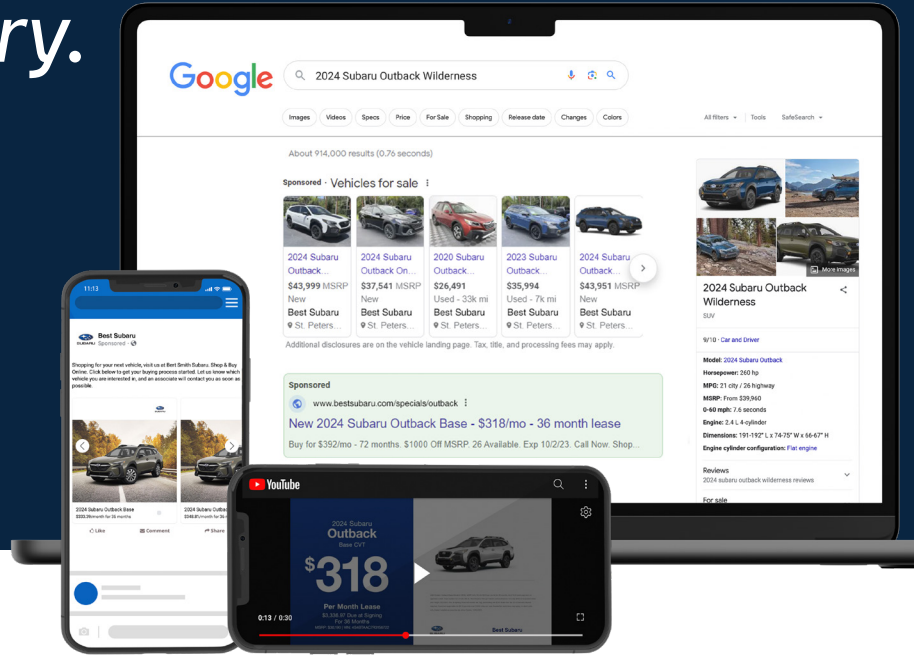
ry.

Google
2024 Subaru Outback Wilderness

Images Videos Specs Price For Sale Shopping Release date Changes Colors
All filters Tools SafeSearch

About 914,000 results (0.76 seconds)

Sponsored · Vehicles for sale

| 2024 Subaru Outback... | 2024 Subaru Outback On... | 2020 Subaru Outback... | 2023 Subaru Outback... | 2024 Subaru Outback... |
|---|---|---|---|---|
| $43,999 MSRP | $37,541 MSRP | $26,491 | $35,994 | $43,951 MSRP |
| New | New | Used - 33k mi | Used - 7k mi | New |
| Best Subaru | Best Subaru | Best Subaru | Best Subaru | Best Subaru |
| St. Peters... | St. Peters... | St. Peters... | St. Peters... | St. Peters... |

Additional disclosures are on the vehicle landing page. Tax, title, and processing fees may apply.

Sponsored
www.bestsubaru.com/specials/outback
New 2024 Subaru Outback Base - $318/mo - 36 month lease
Buy for $392/mo - 72 months. $1000 Off MSRP. 26 Available. Exp 10/2/23. Call Now. Shop...

More images
2024 Subaru Outback Wilderness
SUV
9/10 · Car and Driver
Model: 2024 Subaru Outback
Horsepower: 260 hp
MPG: 21 city / 26 highway
MSRP: From $39,960
0-60 mph: 7.6 seconds
Engine: 2.4 L 4-cylinder
Dimensions: 191-192" L x 74-75" W x 66-67" H
Engine cylinder configuration: Flat engine
Reviews
2024 subaru outback wilderness reviews
For sale

11:13
Best Subaru
Sponsored
Shopping for your next vehicle, visit us at Best Smith Subaru. Shop & Buy Online. Click below to get your buying process started. Let us know which vehicle you are interested in, and an associate will contact you as soon as possible.
2024 Subaru Outback Base
$322.26/month for 36 months
2024 Subaru Outback Base
$348.81/month for 36 months
Like Comment Share

YouTube
2024 Subaru
Outback
Base CVT
$318
Per Month Lease
Best Subaru
0:13 / 0:30